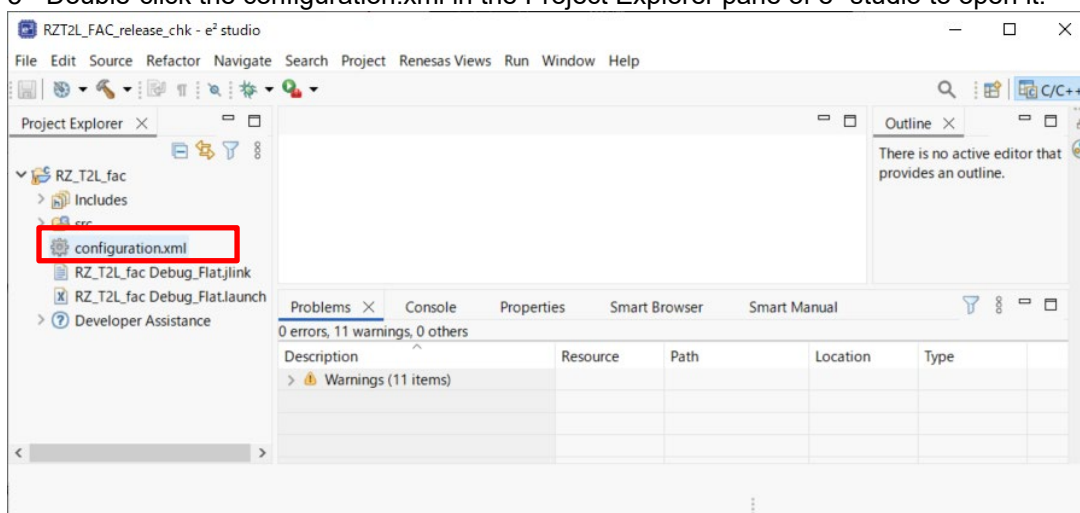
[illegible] Double-click the configuration.xml in the Project Explorer pane of e² studio to open it.

RZT2L_FAC_release_chk - e² studio

File Edit Source Refactor Navigate Search Project Renesas Views Run Window Help

C/C++

Project Explorer

RZ_T2L_fac
Includes
src
configuration.xml
RZ_T2L_fac Debug_Flat.jlink
RZ_T2L_fac Debug_Flat.launch
Developer Assistance

Outline

There is no active editor that provides an outline.

Problems Console Properties Smart Browser Smart Manual

0 errors, 11 warnings, 0 others

| Description | Resource | Path | Location | Type |
|---|---|---|---|---|
| Warnings (11 items) | | | | |